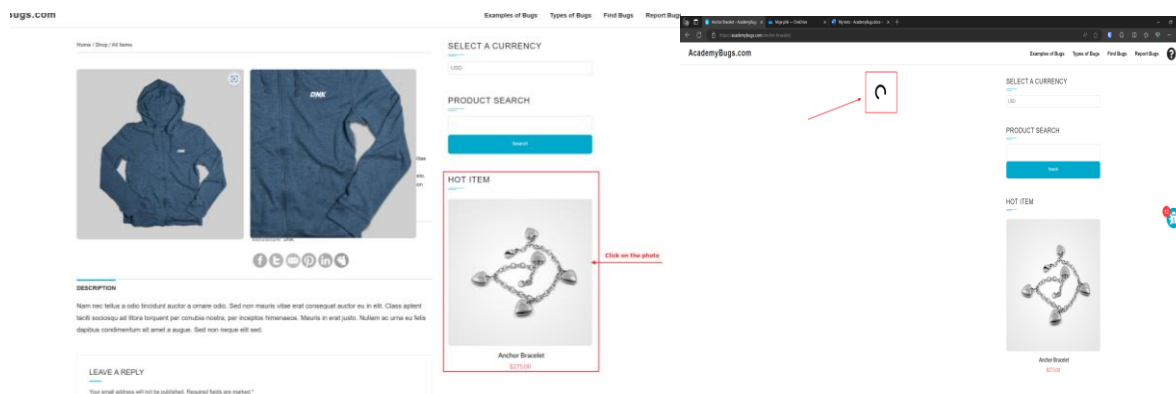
Bugs.com

Examples of Bugs Types of Bugs Find Bugs Report Bugs

Home / Shop / All Items

SELECT A CURRENCY

USD

PRODUCT SEARCH

Search

HOT ITEM

Anchor Bracelet
$275.00

Click on the photo

DESCRIPTION

Nam nec tellus a odio tincidunt auctor a ornare odio. Sed non mauris vitae erat consequat auctor eu in elit. Class aptent taciti sociosqu ad litora torquent per conubia nostra, per inceptos himenaeos. Mauris in erat justo. Nullam ac urna eu felis dapibus condimentum sit amet a augue. Sed non neque elit sed.

LEAVE A REPLY

Your email address will not be published. Required fields are marked *

Anchor Bracelet - AcademyBugs | Skype.pbk - OneDrive | Mytests - AcademyBugs.com

https://academybugs.com/anchor-bracelet/

AcademyBugs.com

Examples of Bugs Types of Bugs Find Bugs Report Bugs

SELECT A CURRENCY

USD

PRODUCT SEARCH

Search

HOT ITEM

Anchor Bracelet
$275.00